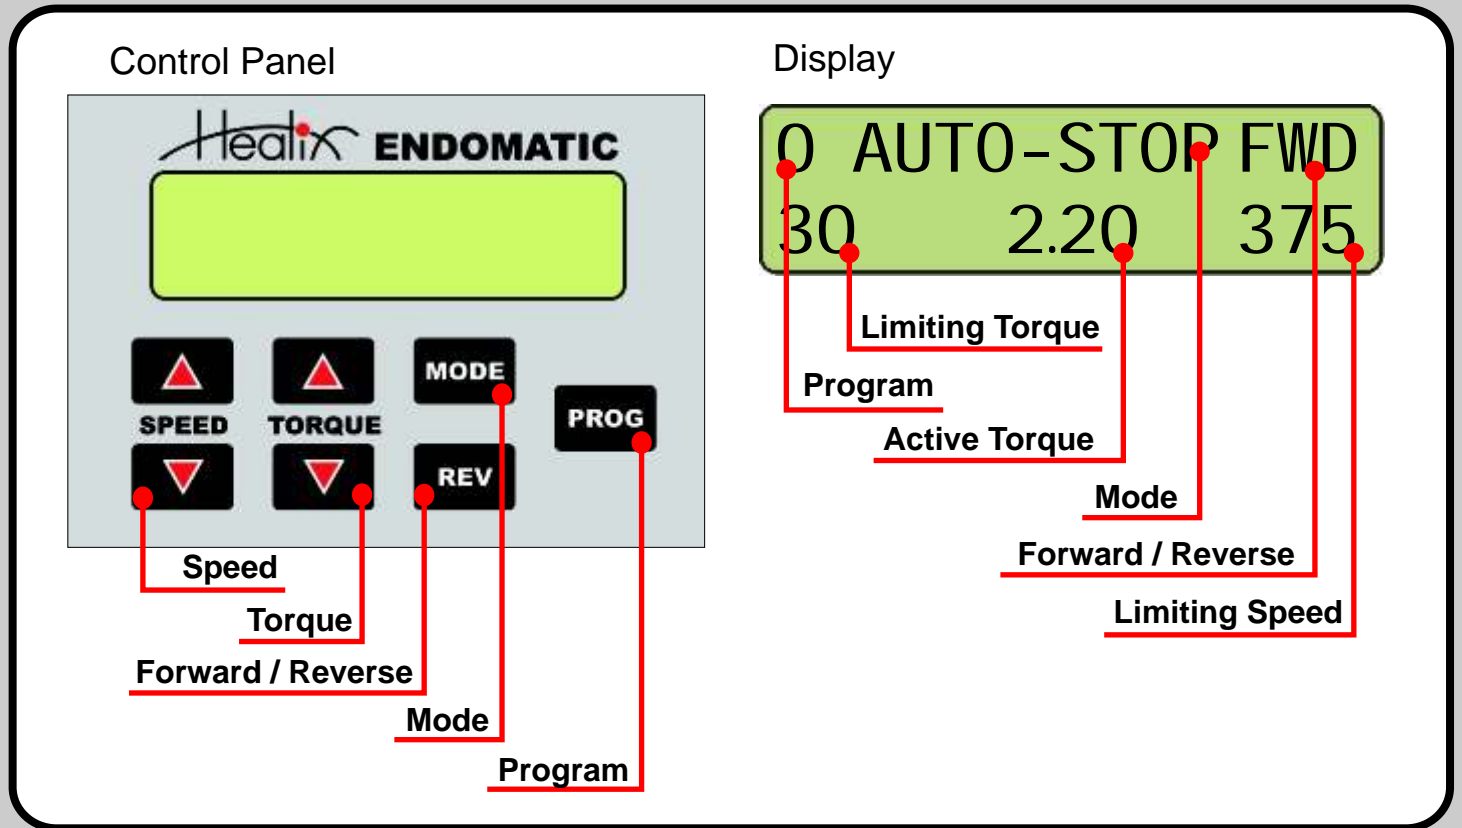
Control Panel

Healix ENDOMATIC

MODE

SPEED

TORQUE

REV

PROG

Speed

Torque

Forward / Reverse

Mode

Program

Display

0 AUTO-STOP FWD
30 2.20 375

Limiting Torque

Program

Active Torque

Mode

Forward / Reverse

Limiting Speed